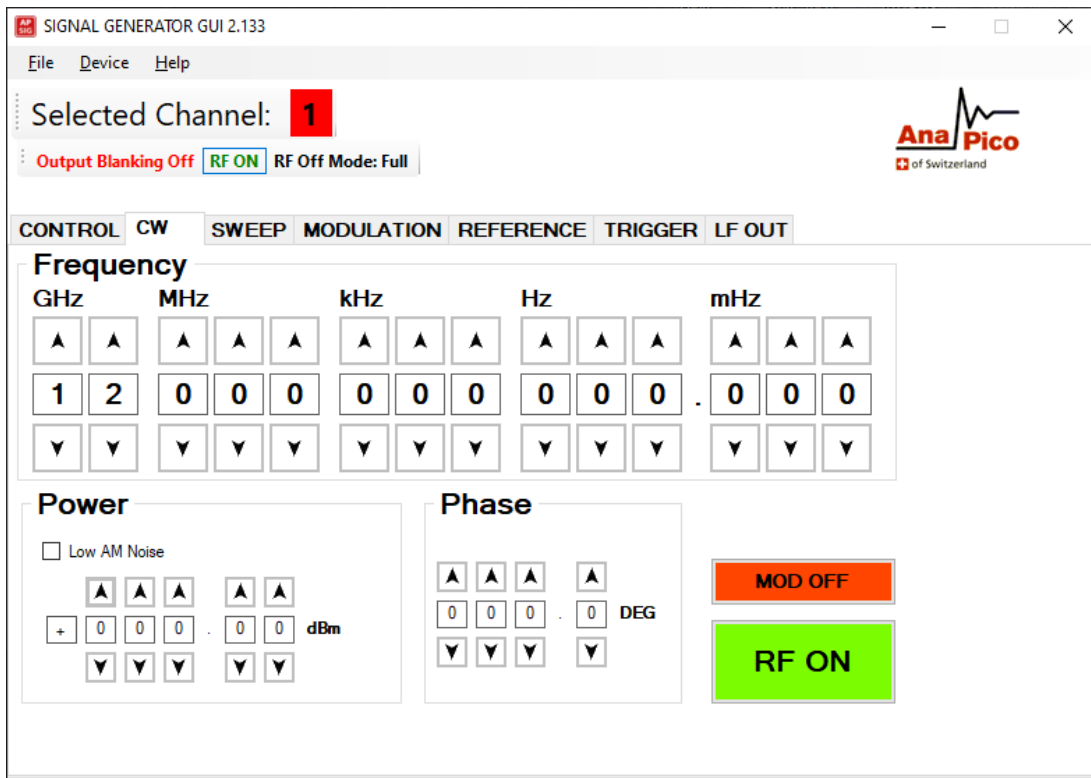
SIGNAL GENERATOR GUI 2.133

File Device Help

Selected Channel: 1

Output Blanking Off RF ON RF Off Mode: Full

Ana Pico
of Switzerland

CONTROL CW SWEEP MODULATION REFERENCE TRIGGER LF OUT

Frequency

GHz MHz kHz Hz mHz

1 2 0 0 0 0 0 0 0 0 0 . 0 0 0

Power

Low AM Noise

+ 0 0 0 . 0 0 dBm

Phase

0 0 0 . 0 DEG

MOD OFF

RF ON